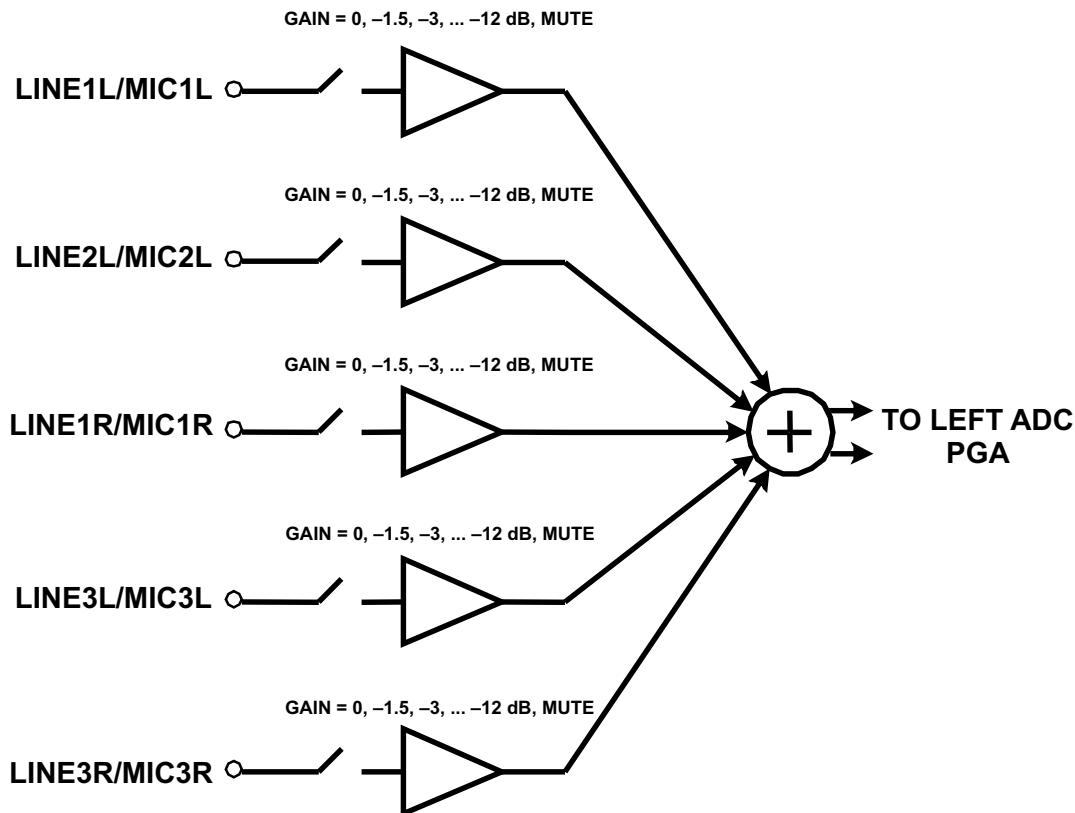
GAIN = 0, –1.5, –3, ... –12 dB, MUTE

LINE1L/MIC1L

GAIN = 0, –1.5, –3, ... –12 dB, MUTE

LINE2L/MIC2L

GAIN = 0, –1.5, –3, ... –12 dB, MUTE

LINE1R/MIC1R

TO LEFT ADC PGA

GAIN = 0, –1.5, –3, ... –12 dB, MUTE

LINE3L/MIC3L

GAIN = 0, –1.5, –3, ... –12 dB, MUTE

LINE3R/MIC3R